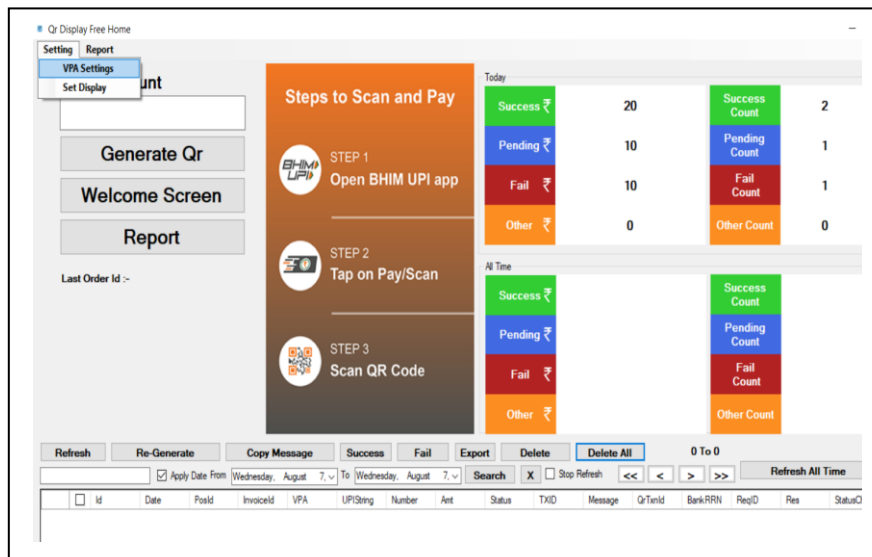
Qr Display Free Home

Setting Report

VPA Settings

Set Display

unt

Generate Qr

Welcome Screen

Report

Last Order Id :-

Steps to Scan and Pay

BHIM UPI

STEP 1
Open BHIM UPI app

STEP 2
Tap on Pay/Scan

STEP 3
Scan QR Code

Today

| Success ₹ | 20 | Success Count | 2 |
|---|---|---|---|
| Pending ₹ | 10 | Pending Count | 1 |
| Fail ₹ | 10 | Fail Count | 1 |
| Other ₹ | 0 | Other Count | 0 |

All Time

| Success ₹ | | Success Count | |
|---|---|---|---|
| Pending ₹ | | Pending Count | |
| Fail ₹ | | Fail Count | |
| Other ₹ | | Other Count | |

Refresh Re-Generate Copy Message Success Fail Export Delete Delete All 0 To 0

Apply Date From Wednesday, August 7, To Wednesday, August 7, Search X Stop Refresh << < > >> Refresh All Time

| | Id | Date | PosId | InvoiceId | VPA | UPIString | Number | Amt | Status | TXID | Message | QrTxnId | BankRRN | ReqID | Res | StatusC |
|---|---|---|---|---|---|---|---|---|---|---|---|---|---|---|---|---|